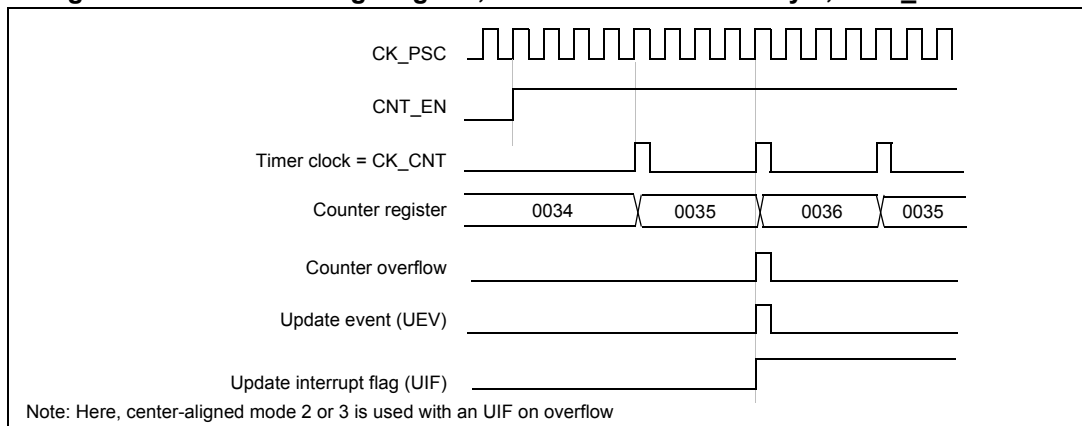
CK_PSC

CNT_EN

Timer clock = CK_CNT

Counter register 0034 0035 0036 0035

Counter overflow

Update event (UEV)

Update interrupt flag (UIF)

Note: Here, center-aligned mode 2 or 3 is used with an UIF on overflow